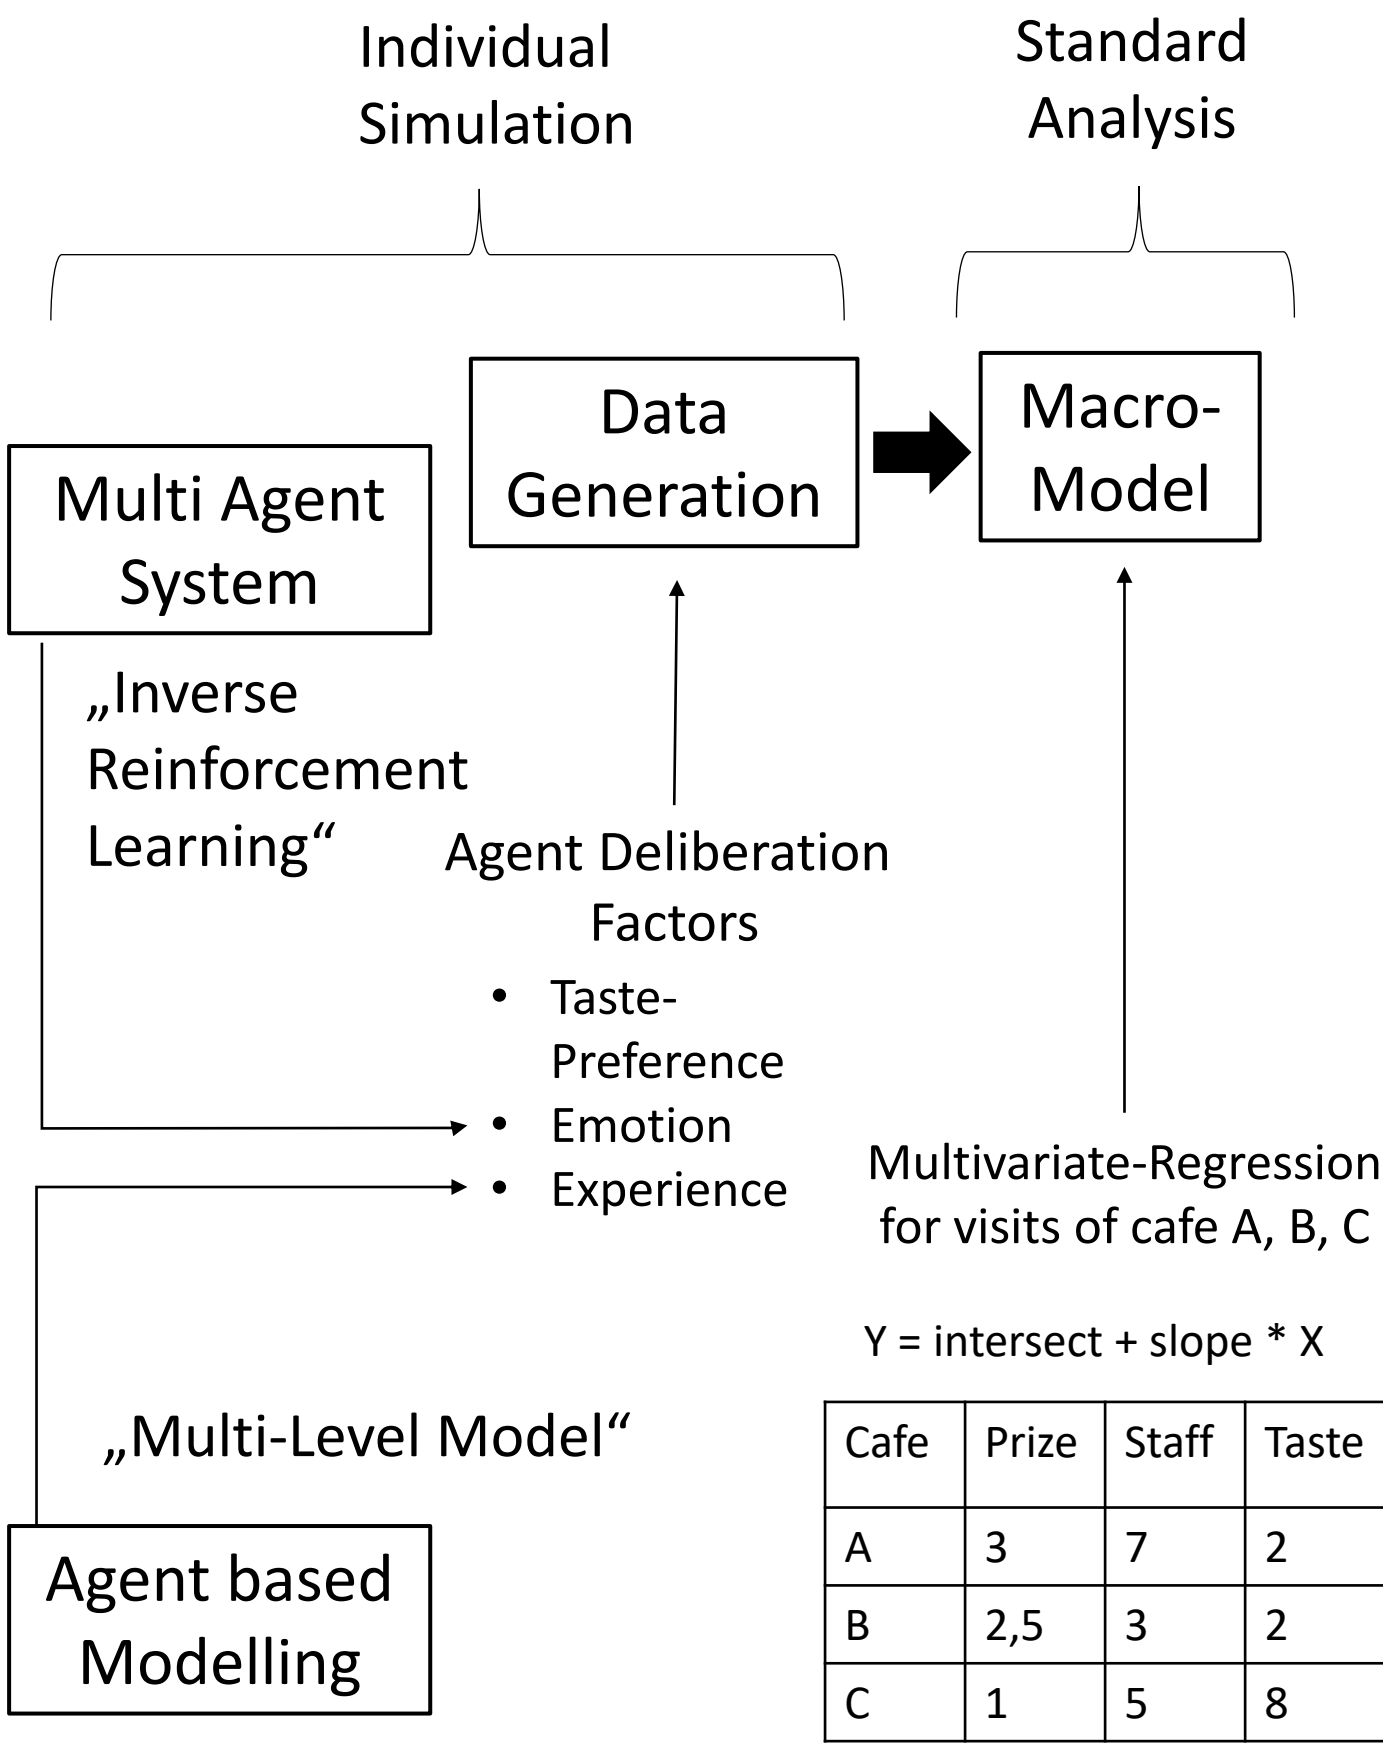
Individual Simulation

Standard Analysis

Data Generation

Macro-Model

Multi Agent System

„Inverse Reinforcement Learning“

Agent Deliberation Factors

- Taste-Preference
- Emotion
- Experience

Multivariate-Regression for visits of cafe A, B, C

Y = intersect + slope * X

„Multi-Level Model“

Agent based Modelling

| Cafe | Prize | Staff | Taste |
|---|---|---|---|
| A | 3 | 7 | 2 |
| B | 2,5 | 3 | 2 |
| C | 1 | 5 | 8 |